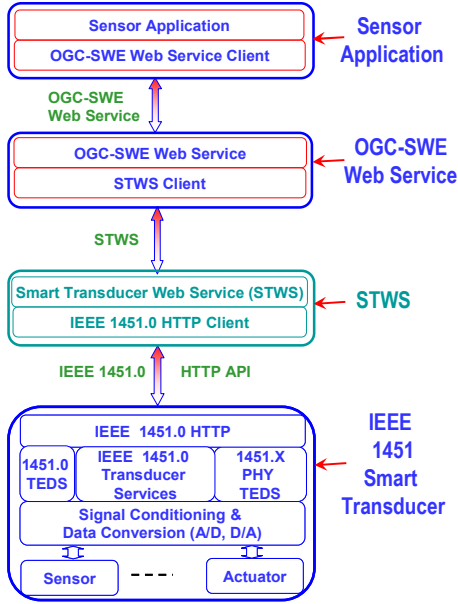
Sensor Application

OGC-SWE Web Service Client

Sensor Application

OGC-SWE Web Service

OGC-SWE Web Service

STWS Client

OGC-SWE Web Service

STWS

Smart Transducer Web Service (STWS)

IEEE 1451.0 HTTP Client

STWS

IEEE 1451.0 HTTP API

IEEE 1451.0 HTTP

1451.0 TEDS

IEEE 1451.0 Transducer Services

1451.X PHY TEDS

Signal Conditioning & Data Conversion (A/D, D/A)

Sensor

Actuator

IEEE 1451 Smart Transducer